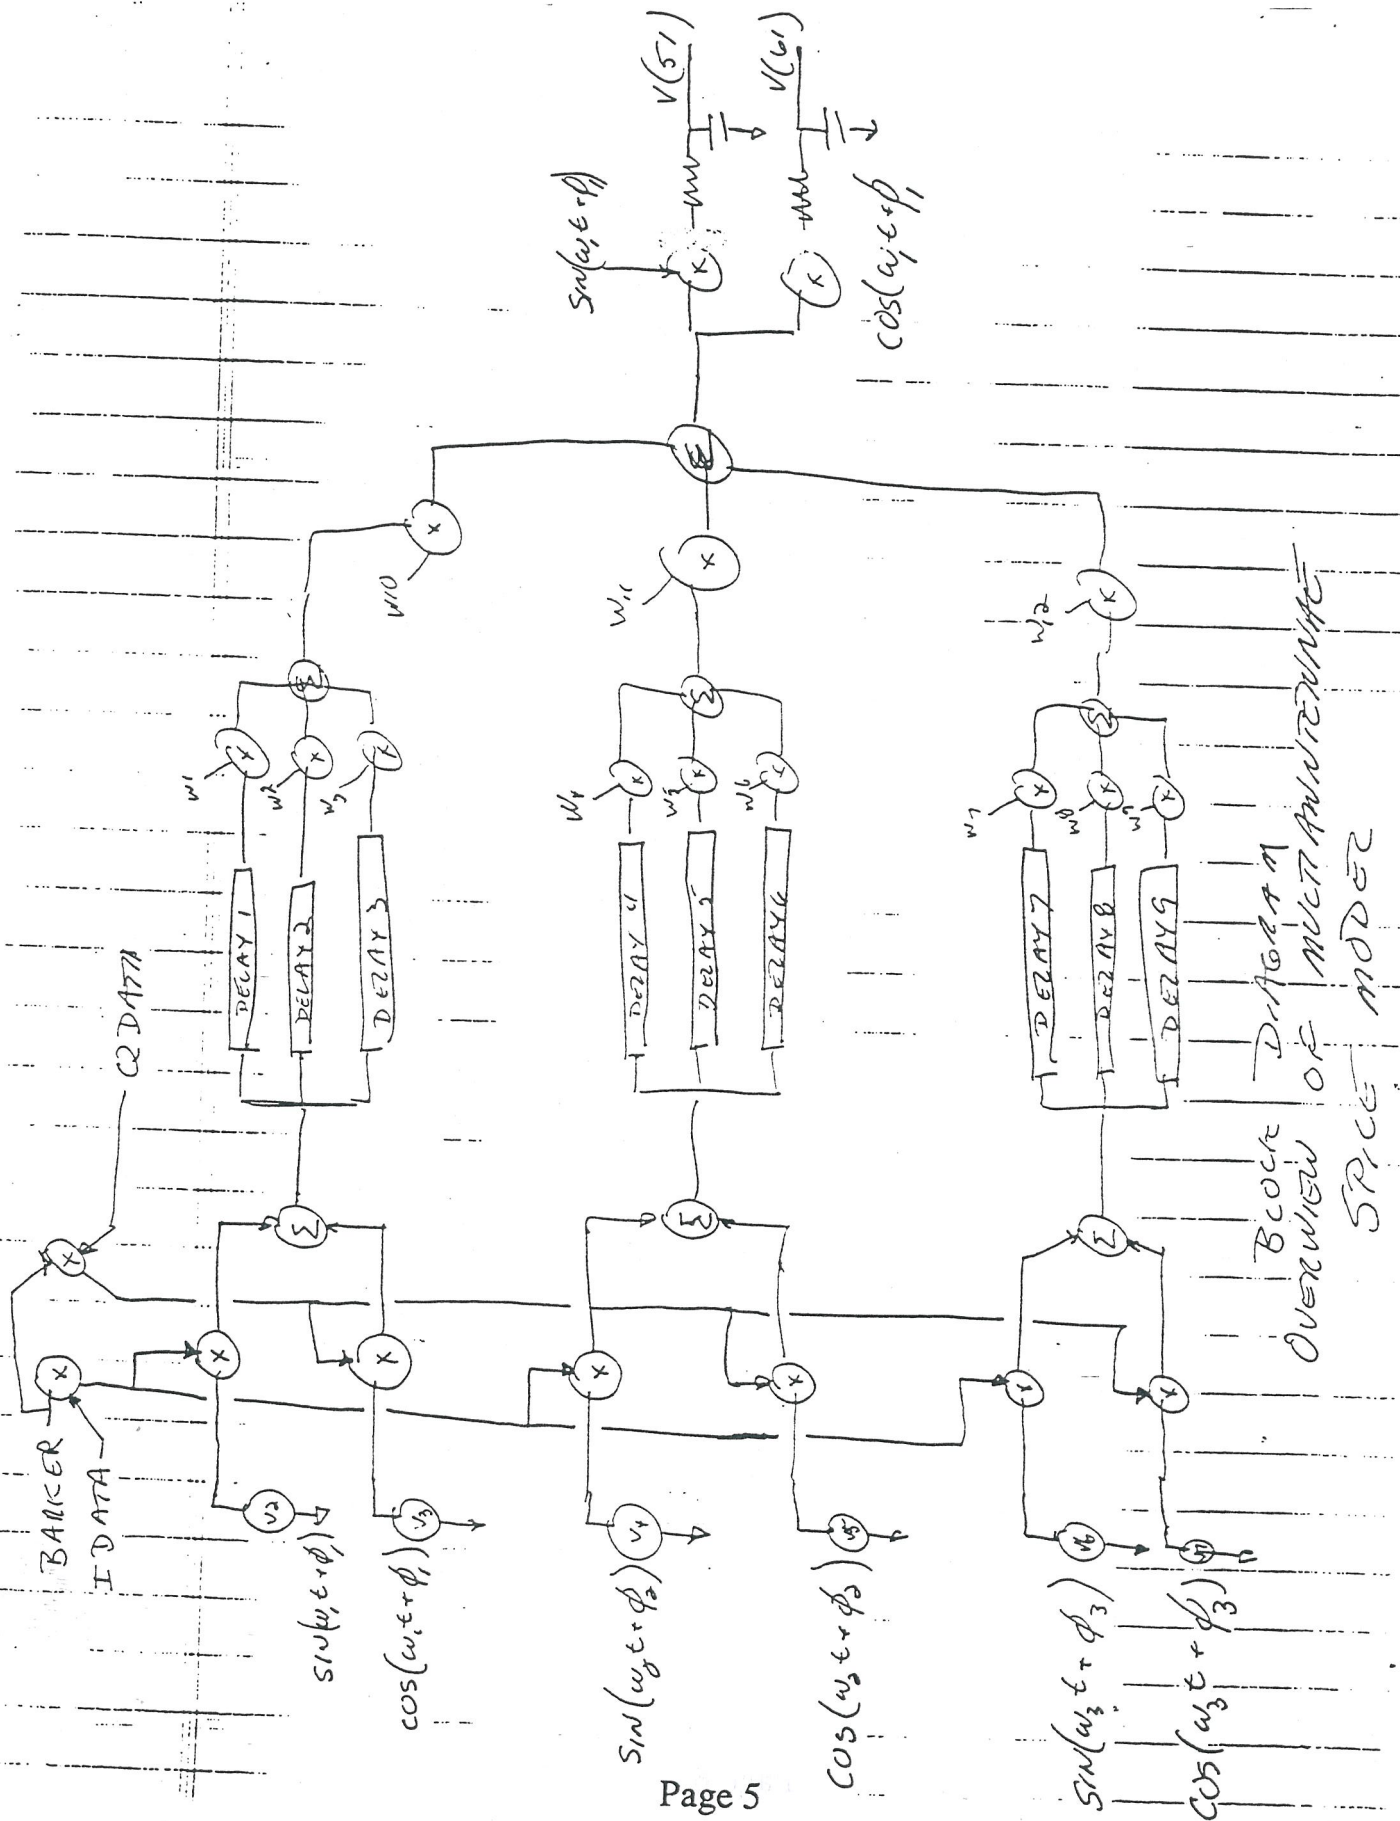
BLOCK DIAGRAM
OVERVIEW OF MULTIANTENNAE
SPICE MODEL

BARKER
I DATA
Q DATA

$\times$ $\times$ $\times$ $\times$

$SIN(\omega_1 t + \phi_1)$ $v_2$
$COS(\omega_1 t + \phi_1)$ $v_3$
$SIN(\omega_2 t + \phi_2)$ $v_4$
$COS(\omega_2 t + \phi_2)$ $v_5$
$SIN(\omega_3 t + \phi_3)$ $v_6$
$COS(\omega_3 t + \phi_3)$ $v_7$

$\Sigma$ $\Sigma$ $\Sigma$

DELAY 1
DELAY 2
DELAY 3
DELAY 4
DELAY 5
DELAY 6
DELAY 7
DELAY 8
DELAY 9

$w_1$ $w_2$ $w_3$ $w_4$ $w_5$ $w_6$ $w_7$ $w_8$ $w_9$

$w_{10}$ $w_{11}$ $w_{12}$

$\Sigma$

$SIN(\omega_1 t + \phi_1)$
$COS(\omega_1 t + \phi_1)$

V(51)
V(61)

Page 5